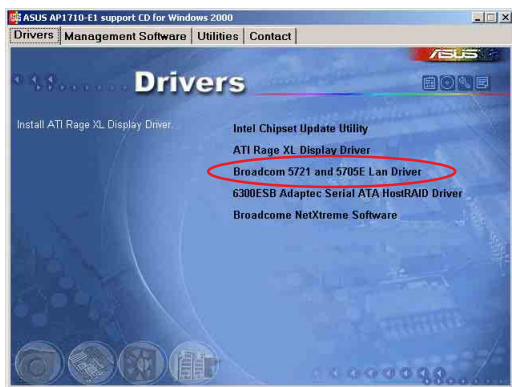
ASUS AP1710-E1 support CD for Windows 2000

Drivers | Management Software | Utilities | Contact

/SUS

Drivers

Install ATI Rage XL Display Driver.

Intel Chipset Update Utility

ATI Rage XL Display Driver

Broadcom 5721 and 5705E Lan Driver

6300ESB Adaptec Serial ATA HostRAID Driver

Broadcome NetXtreme Software